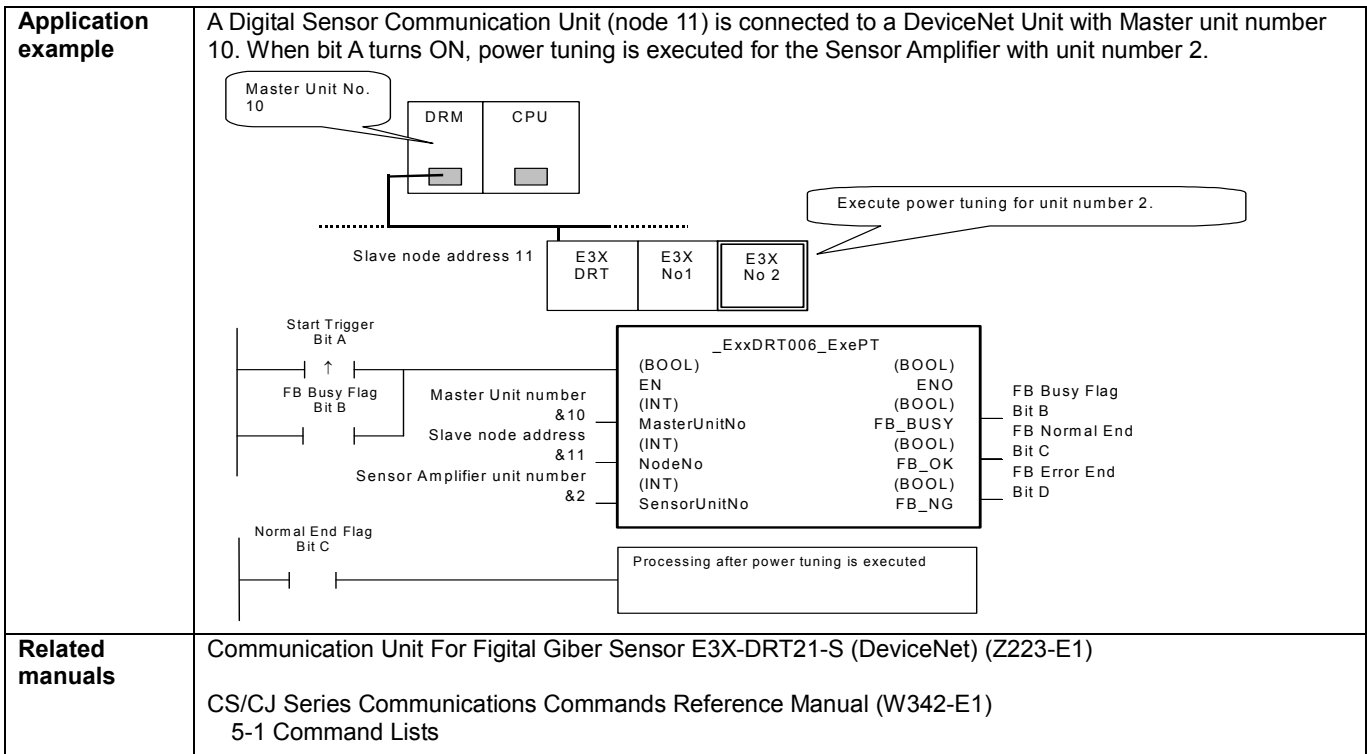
| **Application example** | A Digital Sensor Communication Unit (node 11) is connected to a DeviceNet Unit with Master unit number 10. When bit A turns ON, power tuning is executed for the Sensor Amplifier with unit number 2. |
|---|---|
| **Related manuals** | Communication Unit For Figital Giber Sensor E3X-DRT21-S (DeviceNet) (Z223-E1)<br><br>CS/CJ Series Communications Commands Reference Manual (W342-E1)<br>5-1 Command Lists |

Master Unit No. 10

DRM CPU

Execute power tuning for unit number 2.

Slave node address 11

E3X DRT

E3X No1

E3X No 2

Start Trigger
Bit A

↑

FB Busy Flag
Bit B

_ExxDRT006_ExePT

(BOOL) EN

(BOOL) ENO

Master Unit number &10

(INT) MasterUnitNo

(BOOL) FB_BUSY

Slave node address &11

(INT) NodeNo

(BOOL) FB_OK

Sensor Amplifier unit number &2

(INT) SensorUnitNo

(BOOL) FB_NG

FB Busy Flag
Bit B

FB Normal End
Bit C

FB Error End
Bit D

Normal End Flag
Bit C

Processing after power tuning is executed